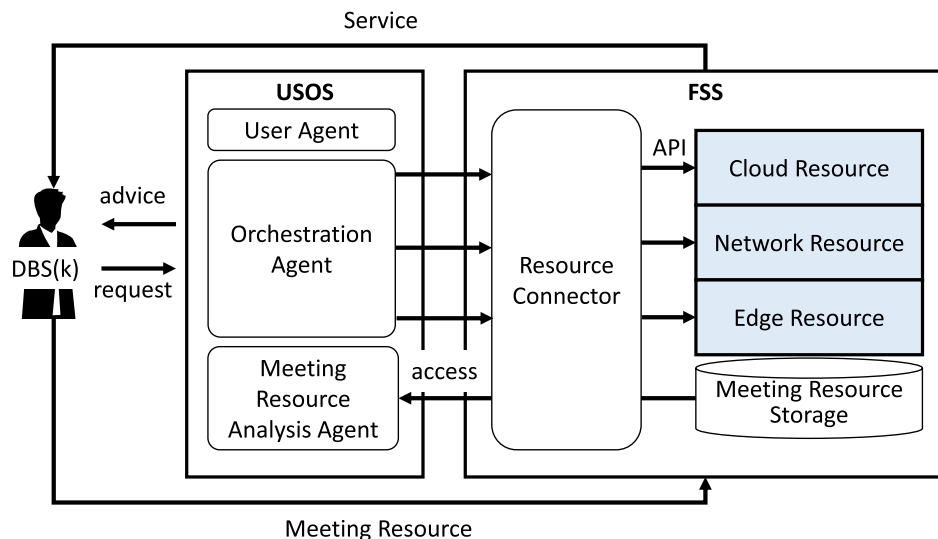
Service

USOS

User Agent

Orchestration Agent

Meeting Resource Analysis Agent

FSS

Resource Connector

API

Cloud Resource

Network Resource

Edge Resource

Meeting Resource Storage

advice

request

DBS(k)

access

Meeting Resource